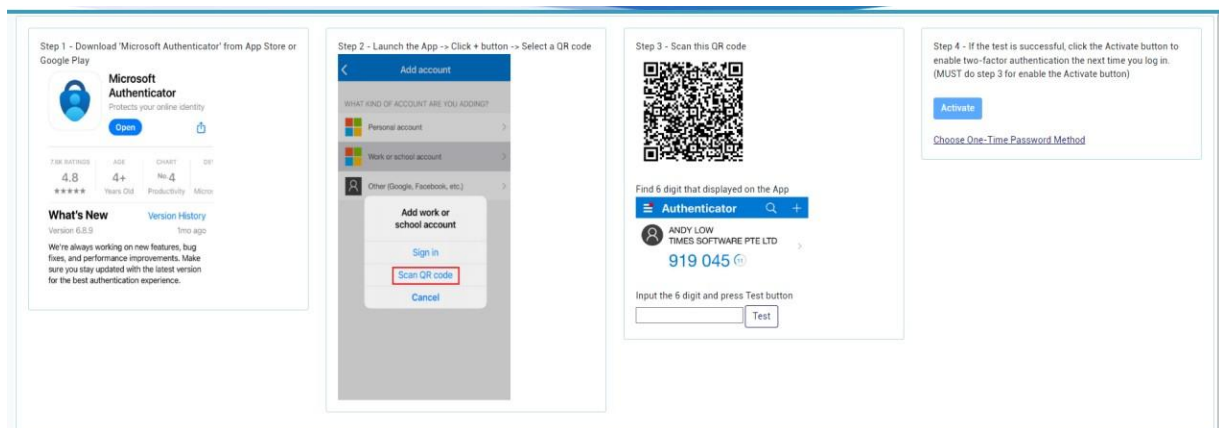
Step 1 - Download 'Microsoft Authenticator' from App Store or Google Play

Microsoft Authenticator
Protects your online identity
Open

7.6K RATINGS 4.8 ★★★★★
AGE 4+ Years Old
CHART No. 4 Productivity
DEV Micro

What's New
Version History
Version 6.8.9
1mo ago
We're always working on new features, bug fixes, and performance improvements. Make sure you stay updated with the latest version for the best authentication experience.

Step 2 - Launch the App -> Click + button -> Select a QR code

Add account
WHAT KIND OF ACCOUNT ARE YOU ADDING?
Personal account
Work or school account
Other (Google, Facebook, etc.)
Add work or school account
Sign in
Scan QR code
Cancel

Step 3 - Scan this QR code

Find 6 digit that displayed on the App
Authenticator
ANDY LOW
TIMES SOFTWARE PTE LTD
919 045

Input the 6 digit and press Test button
Test

Step 4 - If the test is successful, click the Activate button to enable two-factor authentication the next time you log in. (MUST do step 3 for enable the Activate button)

Activate

Choose One-Time Password Method